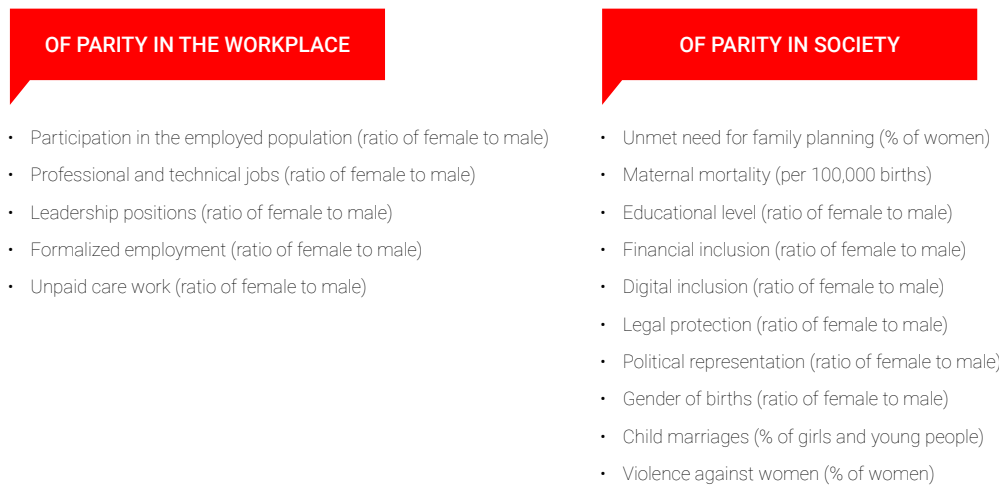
OF PARITY IN THE WORKPLACE

- Participation in the employed population (ratio of female to male)
- Professional and technical jobs (ratio of female to male)
- Leadership positions (ratio of female to male)
- Formalized employment (ratio of female to male)
- Unpaid care work (ratio of female to male)

OF PARITY IN SOCIETY

- Unmet need for family planning (% of women)
- Maternal mortality (per 100,000 births)
- Educational level (ratio of female to male)
- Financial inclusion (ratio of female to male)
- Digital inclusion (ratio of female to male)
- Legal protection (ratio of female to male)
- Political representation (ratio of female to male)
- Gender of births (ratio of female to male)
- Child marriages (% of girls and young people)
- Violence against women (% of women)